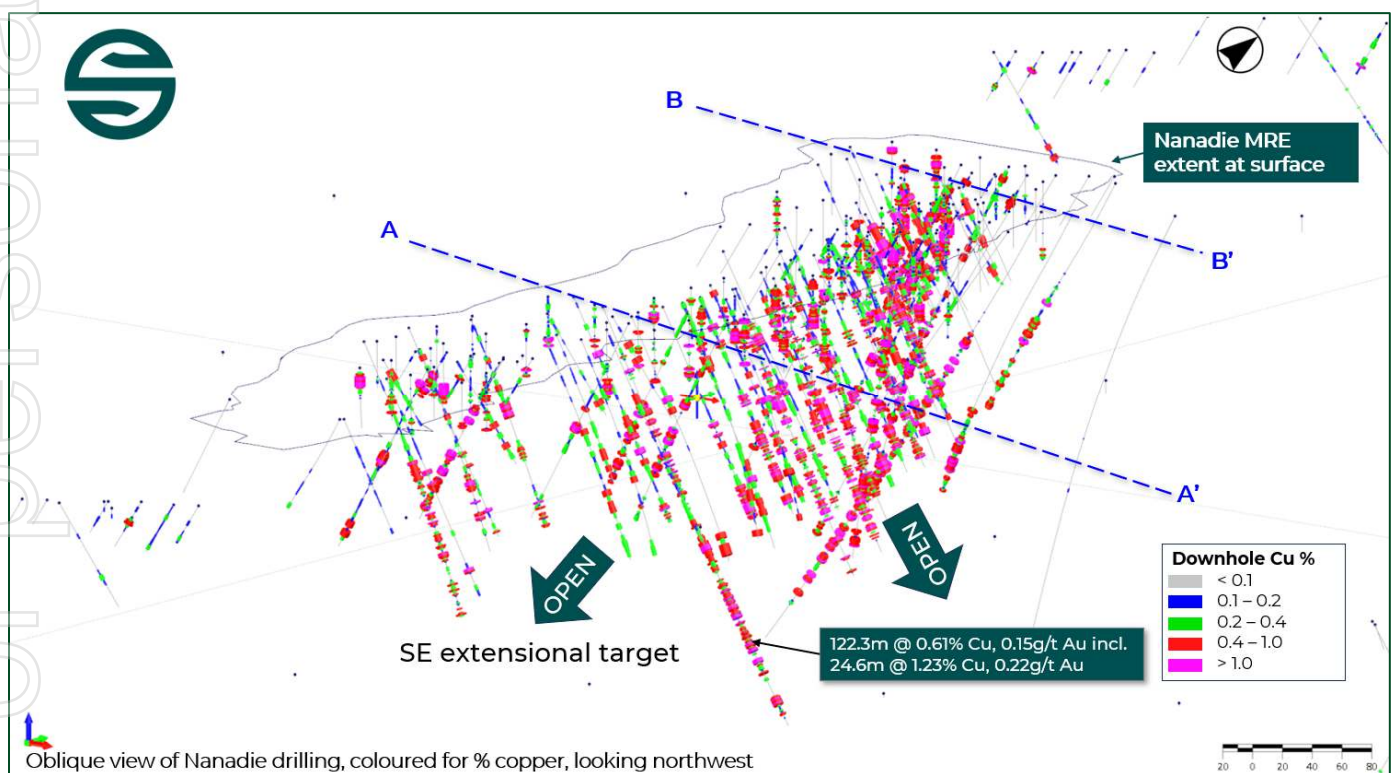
B

Nanadie MRE extent at surface

A

B'

A'

OPEN

OPEN

SE extensional target

122.3m @ 0.61% Cu, 0.15g/t Au incl. 24.6m @ 1.23% Cu, 0.22g/t Au

| Downhole Cu % |
|---|
| < 0.1 |
| 0.1 – 0.2 |
| 0.2 – 0.4 |
| 0.4 – 1.0 |
| > 1.0 |

Oblique view of Nanadie drilling, coloured for % copper, looking northwest

20 0 20 40 60 80